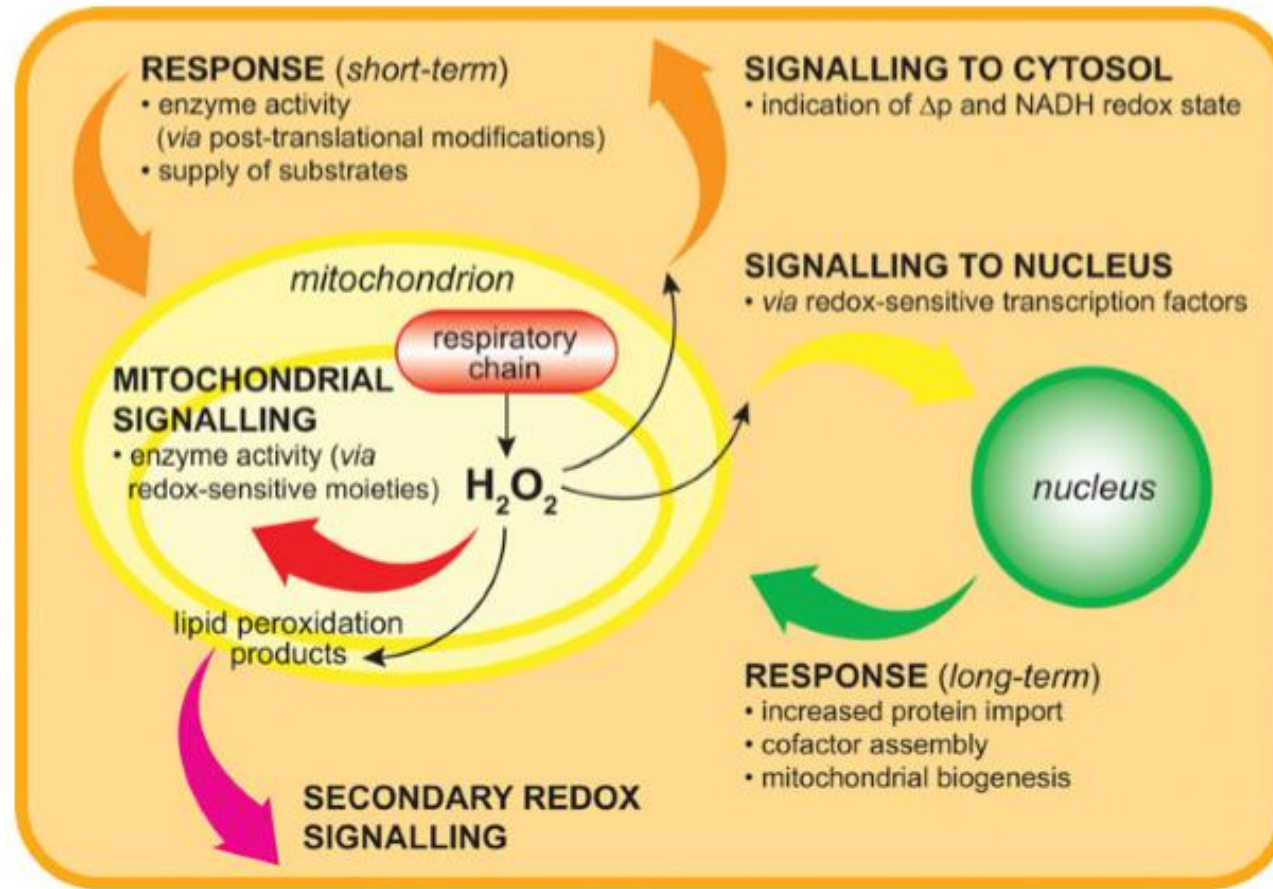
RESPONSE (short-term)
• enzyme activity (via post-translational modifications)
• supply of substrates

SIGNALLING TO CYTOSOL
• indication of $\Delta p$ and NADH redox state

SIGNALLING TO NUCLEUS
• via redox-sensitive transcription factors

mitochondrion

respiratory chain

MITOCHONDRIAL SIGNALLING
• enzyme activity (via redox-sensitive moieties)

$H_2O_2$

nucleus

lipid peroxidation products

RESPONSE (long-term)
• increased protein import
• cofactor assembly
• mitochondrial biogenesis

SECONDARY REDOX SIGNALLING